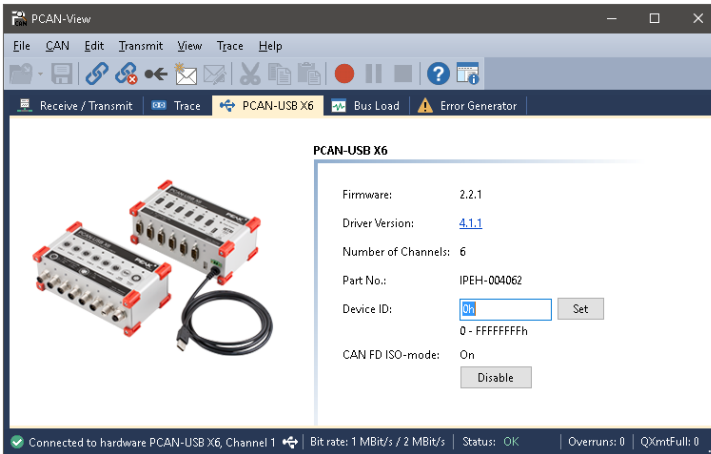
PCAN-View

File CAN Edit Transmit View Trace Help

Receive / Transmit | Trace | PCAN-USB X6 | Bus Load | Error Generator

PCAN-USB X6

| | |
|---|---|
| Firmware: | 2.2.1 |
| Driver Version: | 4.1.1 |
| Number of Channels: | 6 |
| Part No.: | IPEH-004062 |
| Device ID: | 0h |
| | 0 - FFFFFFFFh |
| CAN FD ISO-mode: | On |

Set

Disable

Connected to hardware PCAN-USB X6, Channel 1 | Bit rate: 1 MBit/s / 2 MBit/s | Status: OK | Overruns: 0 | QXmtFull: 0